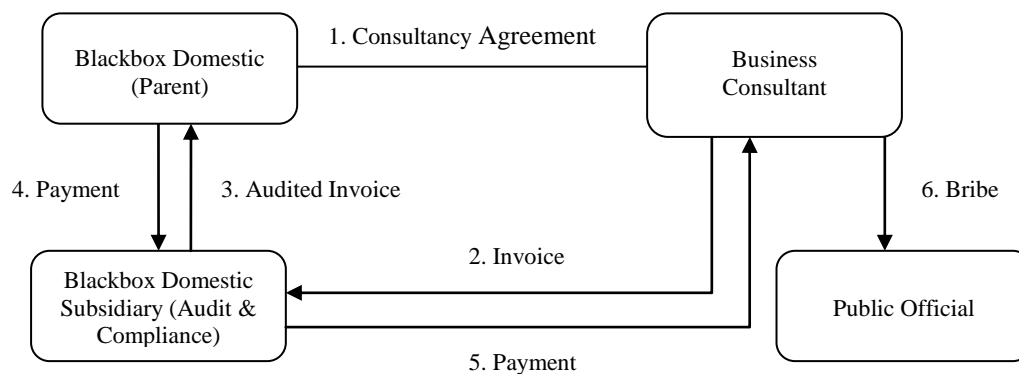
Blackbox Domestic (Parent)

1. Consultancy Agreement

Business Consultant

4. Payment

3. Audited Invoice

6. Bribe

Blackbox Domestic Subsidiary (Audit & Compliance)

2. Invoice

Public Official

5. Payment